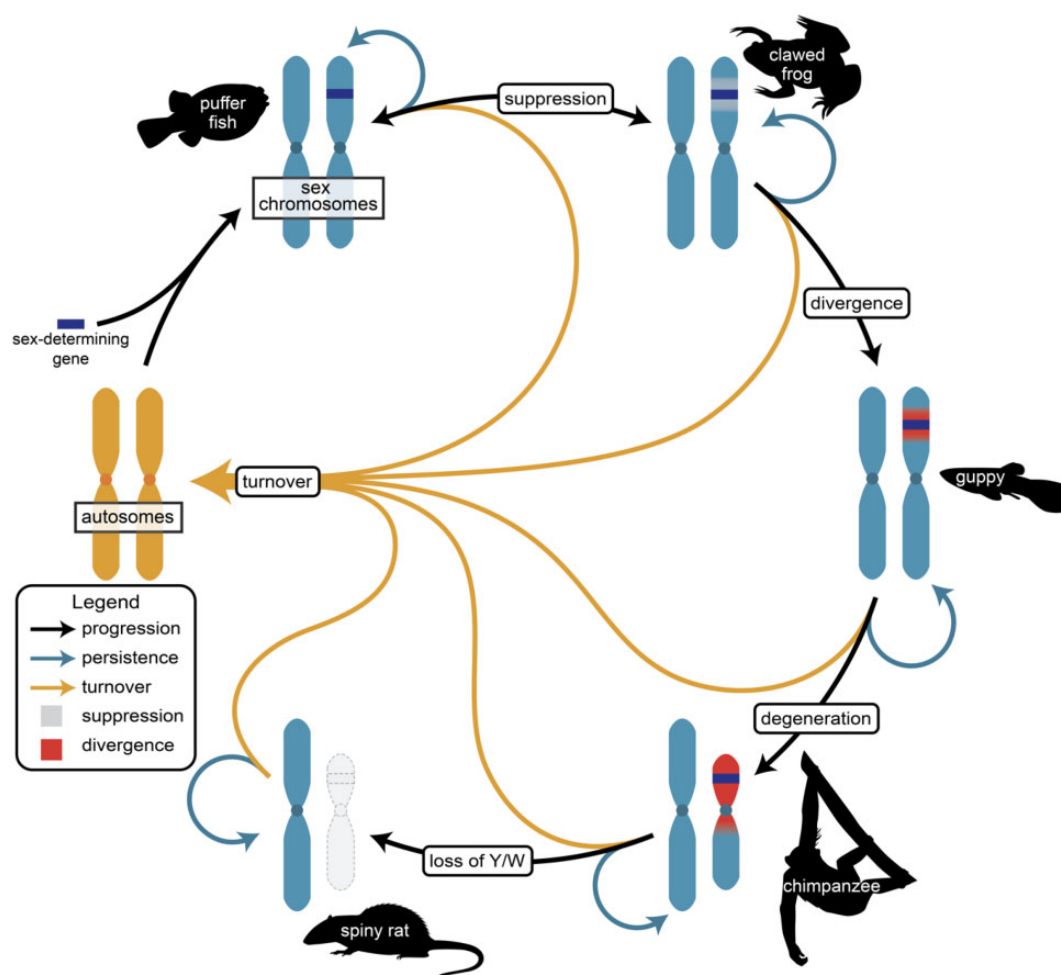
puffer fish

sex chromosomes

suppression

clawed frog

divergence

guppy

degeneration

chimpanzee

loss of Y/W

spiny rat

turnover

autosomes

sex-determining gene

Legend
progression
persistence
turnover
suppression
divergence